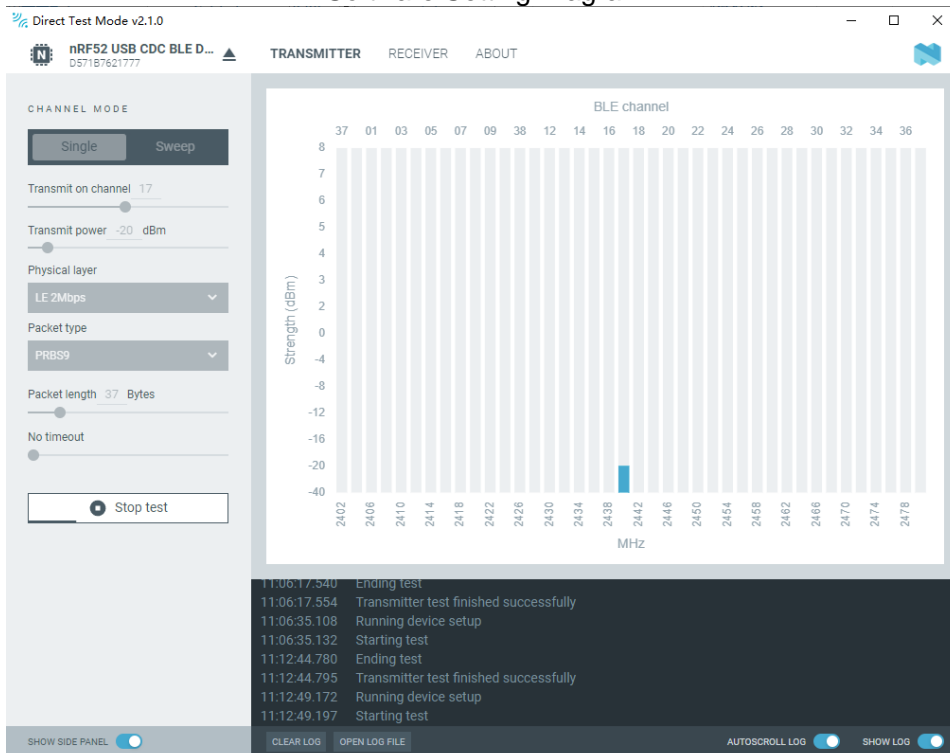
Direct Test Mode v2.1.0

nRF52 USB CDC BLE D...
D571B7621777

TRANSMITTER RECEIVER ABOUT

CHANNEL MODE

Single Sweep

Transmit on channel 17

Transmit power -20 dBm

Physical layer

LE 2Mbps

Packet type

PRBS9

Packet length 37 Bytes

No timeout

Stop test

BLE channel

37 01 03 05 07 09 38 12 14 16 18 20 22 24 26 28 30 32 34 36

8 7 6 5 4 3 2 0 -4 -8 -12 -16 -20 -40

Strength (dBm)

2402 2406 2410 2414 2418 2422 2426 2430 2434 2438 2442 2446 2450 2454 2458 2462 2466 2470 2474 2478

MHz

11:06:17.540 Ending test
11:06:17.554 Transmitter test finished successfully
11:06:35.108 Running device setup
11:06:35.132 Starting test
11:12:44.780 Ending test
11:12:44.795 Transmitter test finished successfully
11:12:49.172 Running device setup
11:12:49.197 Starting test

SHOW SIDE PANEL CLEAR LOG OPEN LOG FILE AUTOSCROLL LOG SHOW LOG